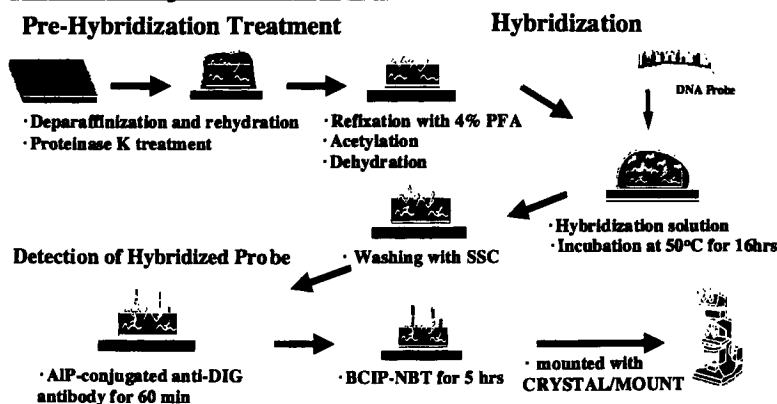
Pre-Hybridization Treatment

Hybridization

DNA Probe

· Deparaffinization and rehydration
· Proteinase K treatment

· Refixation with 4% PFA
· Acetylation
· Dehydration

· Hybridization solution
· Incubation at 50°C for 16hrs

Detection of Hybridized Probe

· Washing with SSC

· AlP-conjugated anti-DIG antibody for 60 min

· BCIP-NBT for 5 hrs

· mounted with CRYSTAL/MOUNT